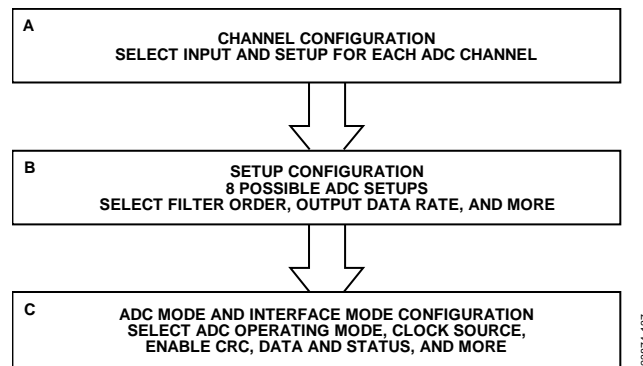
A

CHANNEL CONFIGURATION
SELECT INPUT AND SETUP FOR EACH ADC CHANNEL

B

SETUP CONFIGURATION
8 POSSIBLE ADC SETUPS
SELECT FILTER ORDER, OUTPUT DATA RATE, AND MORE

C

ADC MODE AND INTERFACE MODE CONFIGURATION
SELECT ADC OPERATING MODE, CLOCK SOURCE,
ENABLE CRC, DATA AND STATUS, AND MORE

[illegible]